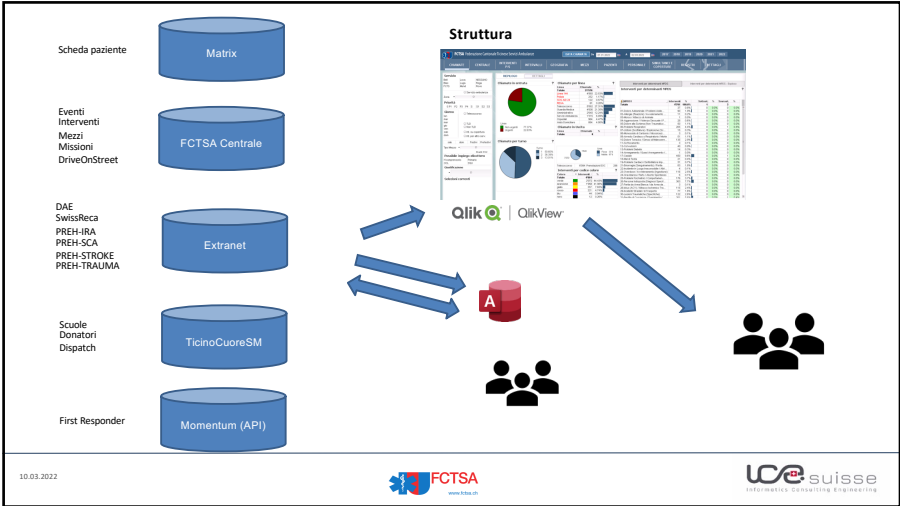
Struttura

Scheda paziente

Matrix

Eventi
Interventi
Mezzi
Missioni
DriveOnStreet

FCTSA Centrale

DAE
SwissReca
PREH-IRA
PREH-SCA
PREH-STROKE
PREH-TRAUMA

Extranet

Scuole
Donatori
Dispatch

TicinoCuoreSM

First Responder

Momentum (API)

FCTSA

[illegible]

Qlik | QlikView

10.03.2022

FCTSA
www.fctsa.ch

ICE suisse
Informatics Consulting Engineering